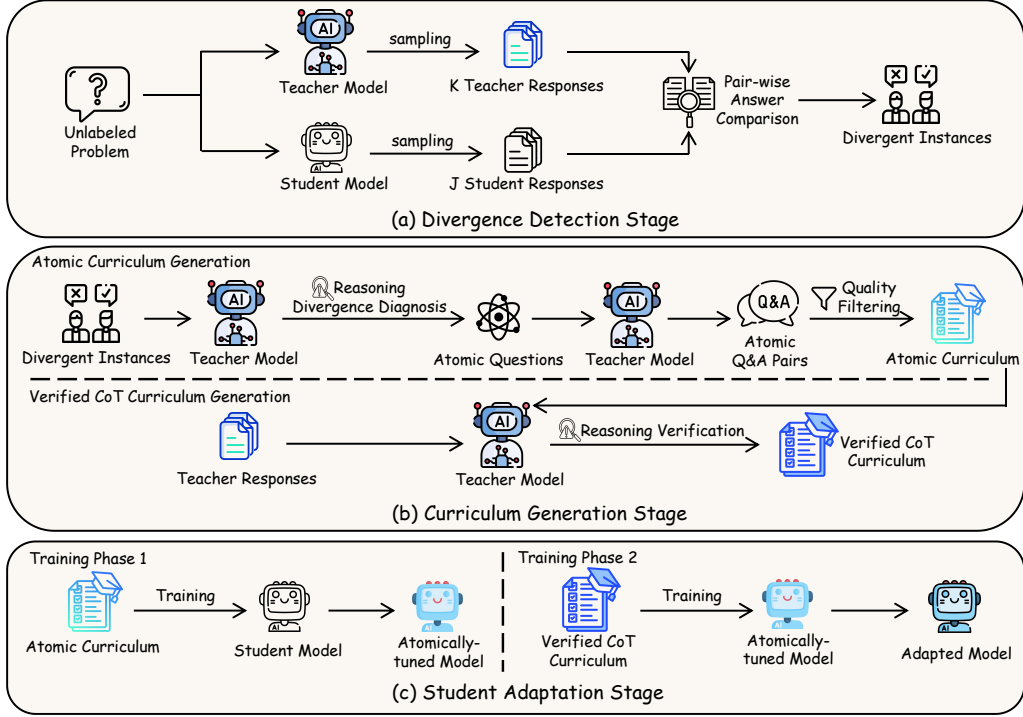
AI
Teacher Model
sampling
K Teacher Responses
Unlabeled Problem
Pair-wise Answer Comparison
Divergent Instances
AI
Student Model
sampling
J Student Responses

(a) Divergence Detection Stage

Atomic Curriculum Generation
Reasoning Divergence Diagnosis
Quality Filtering
Q&A
AI
AI
Divergent Instances
Teacher Model
Atomic Questions
Teacher Model
Atomic Q&A Pairs
Atomic Curriculum

Verified CoT Curriculum Generation
AI
Reasoning Verification
Teacher Responses
Teacher Model
Verified CoT Curriculum

(b) Curriculum Generation Stage

Training Phase 1
Training
AI
AI
Atomic Curriculum
Student Model
Atomically-tuned Model

Training Phase 2
Training
AI
AI
Verified CoT Curriculum
Atomically-tuned Model
Adapted Model

(c) Student Adaptation Stage